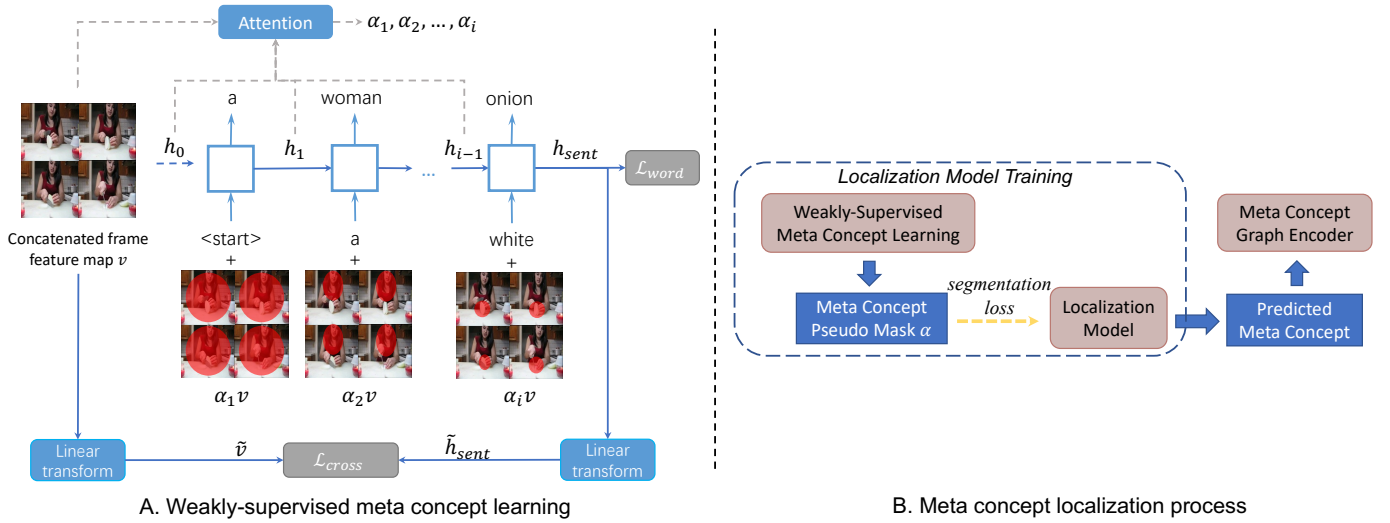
Attention $\alpha_1, \alpha_2, \ldots, \alpha_i$

a

woman

onion

$h_0$

$h_1$

$h_{i-1}$

$h_{sent}$

$\mathcal{L}_{word}$

Concatenated frame feature map $v$

<start>

+

a

+

white

+

$\alpha_1 v$

$\alpha_2 v$

$\alpha_i v$

Linear transform

$\tilde{v}$

$\mathcal{L}_{cross}$

$\tilde{h}_{sent}$

Linear transform

A. Weakly-supervised meta concept learning

Localization Model Training

Weakly-Supervised Meta Concept Learning

Meta Concept Pseudo Mask $\alpha$

segmentation loss

Localization Model

Meta Concept Graph Encoder

Predicted Meta Concept

B. Meta concept localization process